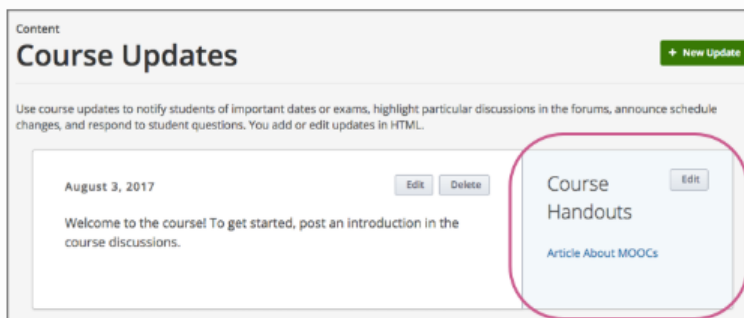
Content

Course Updates

+ New Update

Use course updates to notify students of important dates or exams, highlight particular discussions in the forums, announce schedule changes, and respond to student questions. You add or edit updates in HTML.

August 3, 2017

Edit Delete

Welcome to the course! To get started, post an introduction in the course discussions.

Course Handouts

Edit

Article About MOOCs